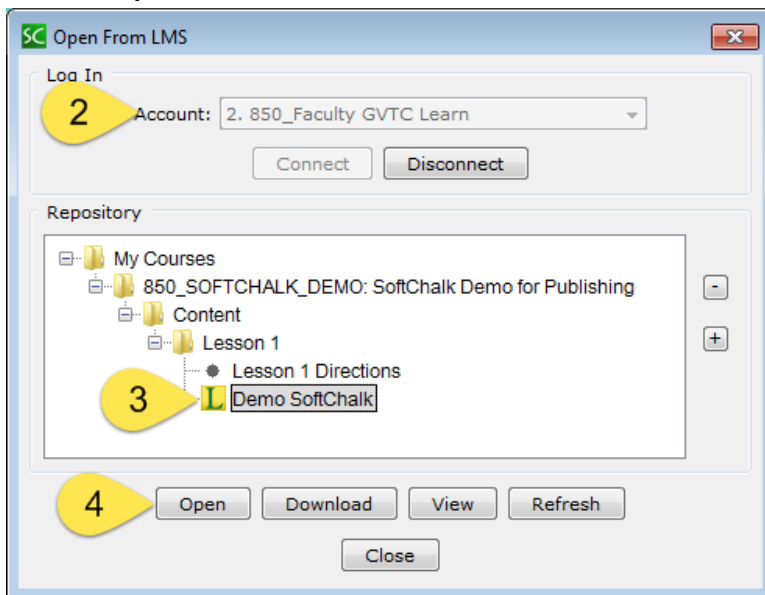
SC Open From LMS

Log In

2

Account: 2. 850_Faculty GVTC Learn

Connect Disconnect

Repository

My Courses

850_SOFTCHALK_DEMO: SoftChalk Demo for Publishing

Content

Lesson 1

Lesson 1 Directions

3

L Demo SoftChalk

-

+

4

Open Download View Refresh

Close